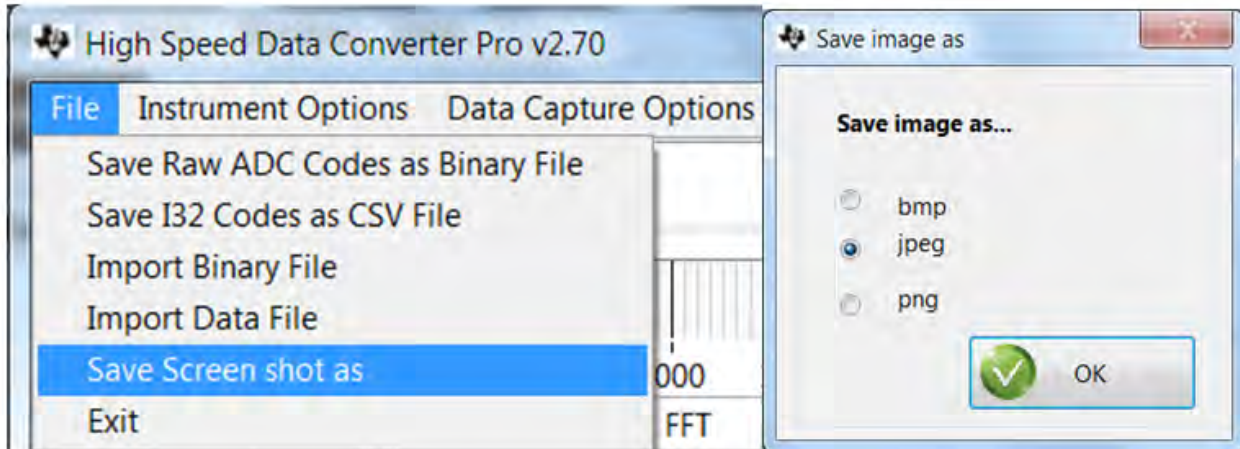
High Speed Data Converter Pro v2.70

File Instrument Options Data Capture Options

Save Raw ADC Codes as Binary File
Save I32 Codes as CSV File
Import Binary File
Import Data File
Save Screen shot as
Exit

000
FFT

Save image as

Save image as...

bmp
jpeg
png

OK